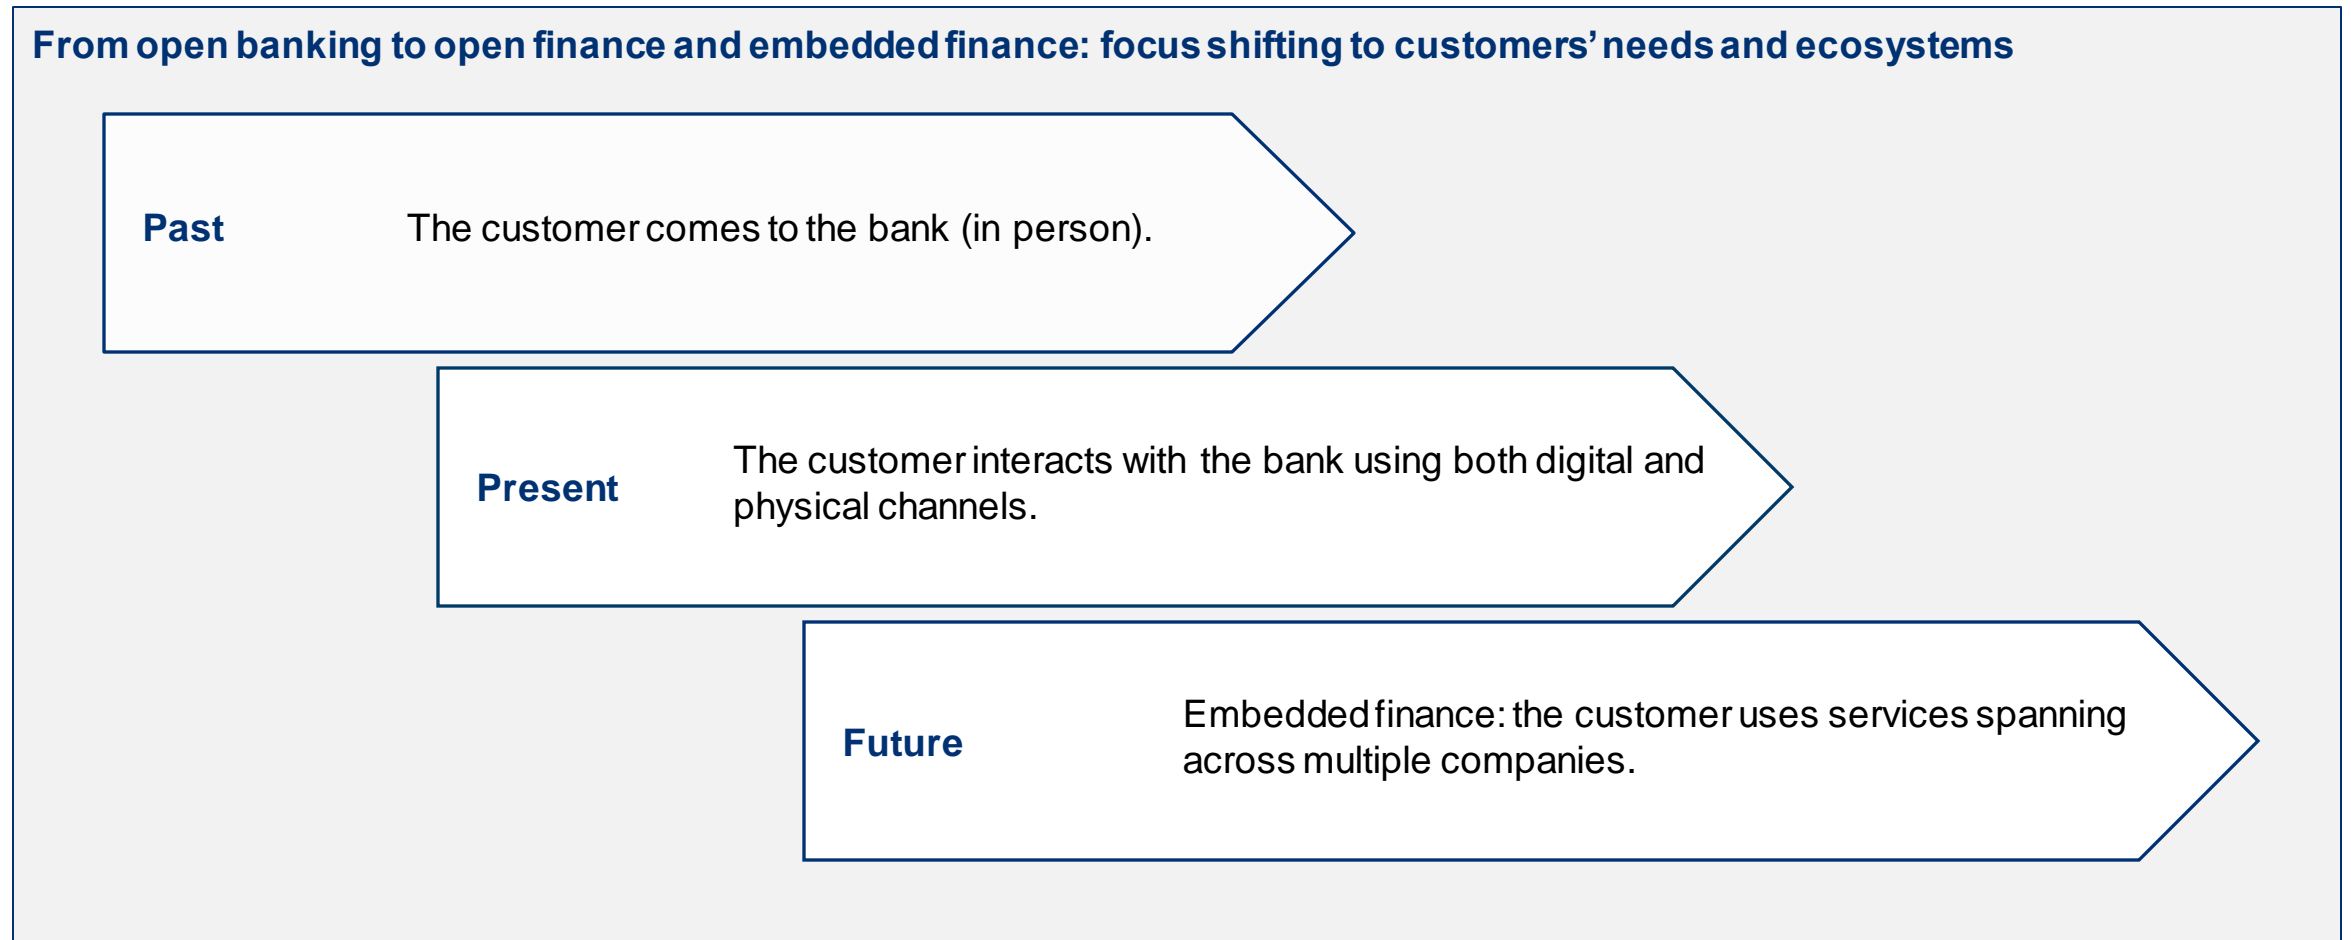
From open banking to open finance and embedded finance: focus shifting to customers' needs and ecosystems

Past

The customer comes to the bank (in person).

Present

The customer interacts with the bank using both digital and physical channels.

Future

Embedded finance: the customer uses services spanning across multiple companies.